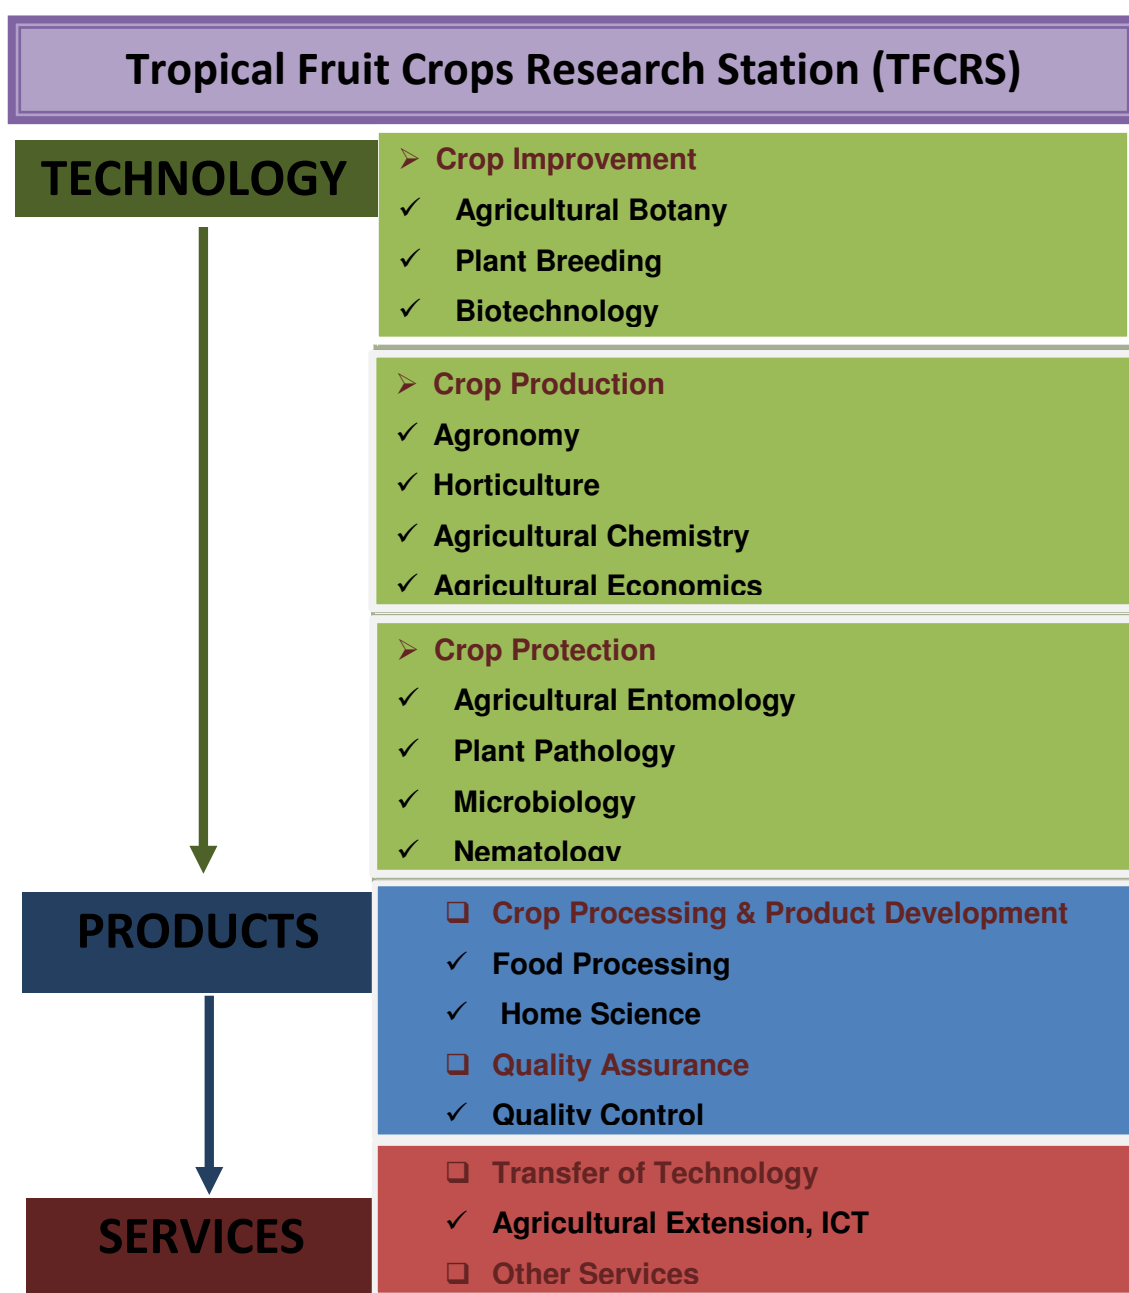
Tropical Fruit Crops Research Station (TFCRS)

TECHNOLOGY

➢ Crop Improvement
✓ Agricultural Botany
✓ Plant Breeding
✓ Biotechnology

➢ Crop Production
✓ Agronomy
✓ Horticulture
✓ Agricultural Chemistry
✓ Agricultural Economics

➢ Crop Protection
✓ Agricultural Entomology
✓ Plant Pathology
✓ Microbiology
✓ Nematology

PRODUCTS

❑ Crop Processing & Product Development
✓ Food Processing
✓ Home Science
❑ Quality Assurance
✓ Quality Control

SERVICES

❑ Transfer of Technology
✓ Agricultural Extension, ICT
❑ Other Services